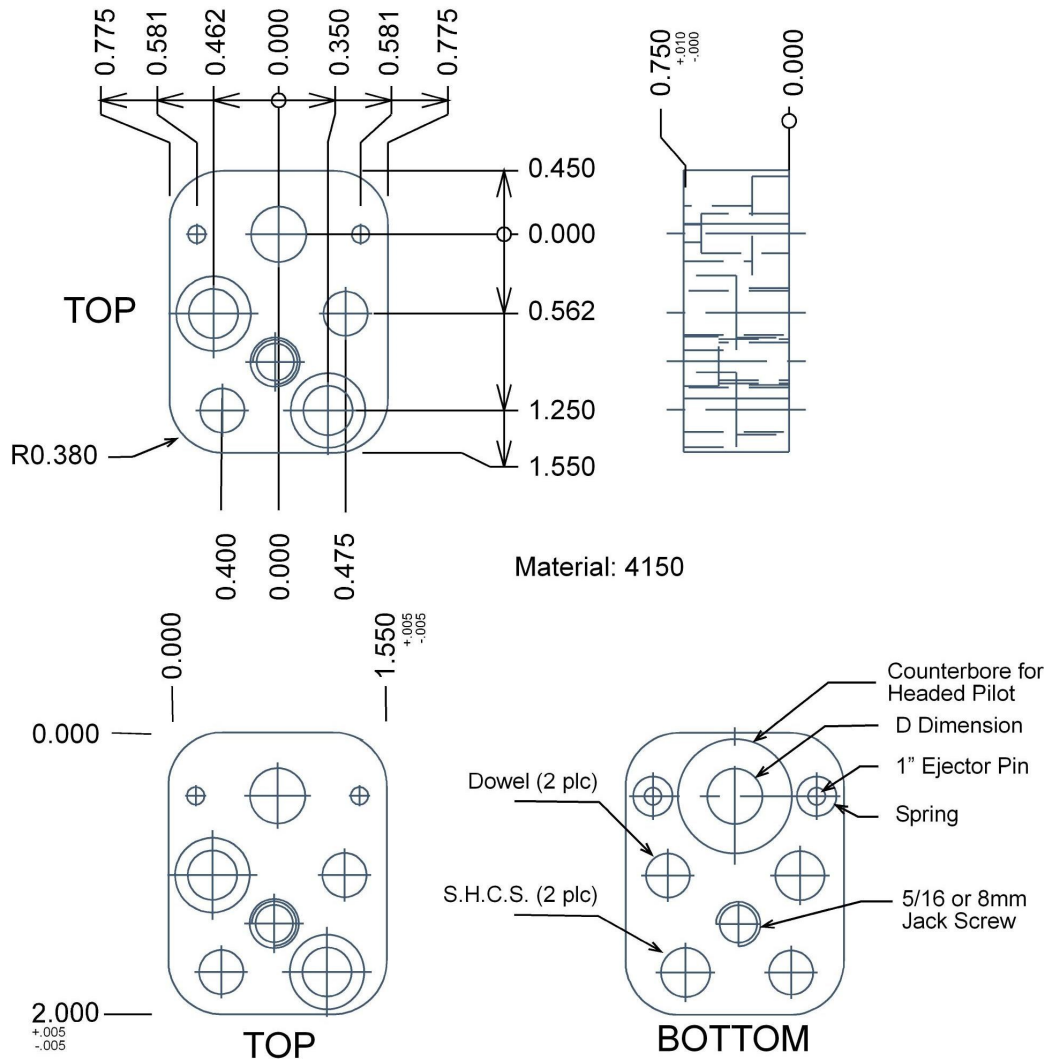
0.775 0.581 0.462 0.000 0.350 0.581 0.775

$0.750^{+.010}_{-.000}$ 0.000

0.450
0.000
0.562
1.250
1.550

TOP

R0.380

0.400 0.000 0.475

Material: 4150

0.000 $1.550^{+.005}_{-.005}$

0.000

$2.000^{+.005}_{-.005}$

TOP

Counterbore for Headed Pilot
D Dimension
1" Ejector Pin
Spring
Dowel (2 plc)
S.H.C.S. (2 plc)
5/16 or 8mm Jack Screw

BOTTOM